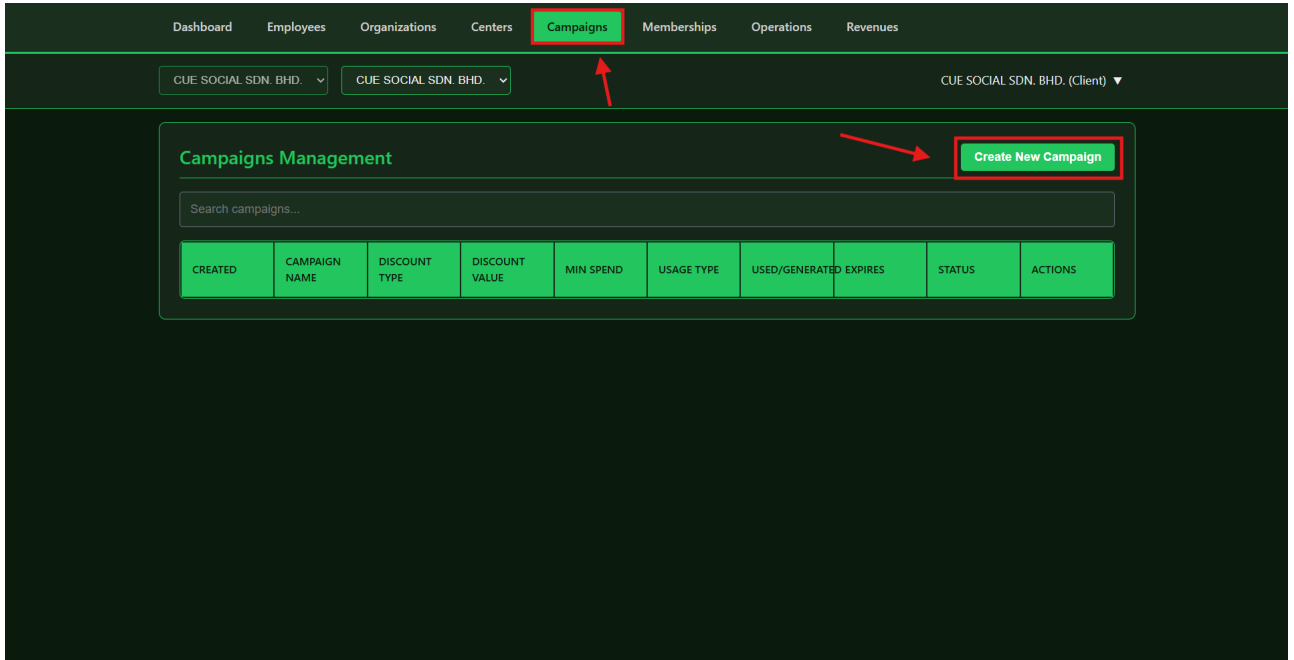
Dashboard Employees Organizations Centers Campaigns Memberships Operations Revenues

CUE SOCIAL SDN. BHD. CUE SOCIAL SDN. BHD. CUE SOCIAL SDN. BHD. (Client) ▼

Campaigns Management

Create New Campaign

Search campaigns...

| CREATED | CAMPAIGN NAME | DISCOUNT TYPE | DISCOUNT VALUE | MIN SPEND | USAGE TYPE | USED/GENERATED | EXPIRES | STATUS | ACTIONS |
|---|---|---|---|---|---|---|---|---|---|